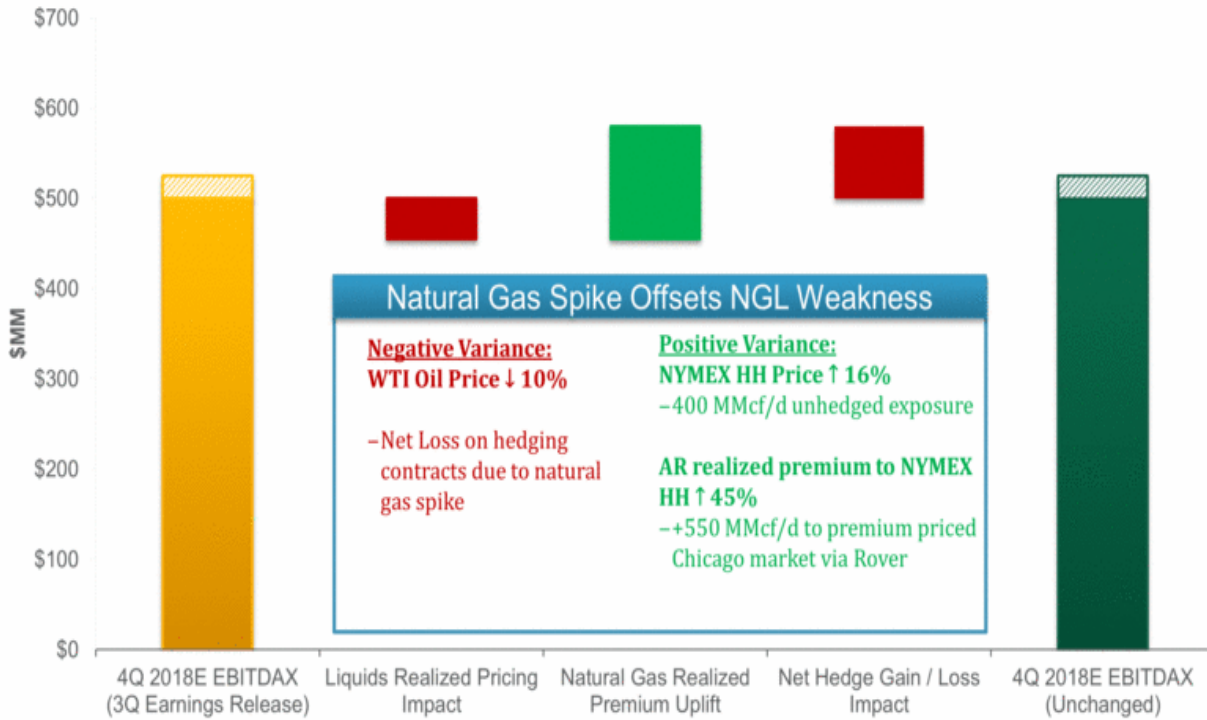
$700
$600
$500
$400
$300
$200
$100
$0

$MM

Natural Gas Spike Offsets NGL Weakness

Negative Variance:
WTI Oil Price ↓ 10%

–Net Loss on hedging contracts due to natural gas spike

Positive Variance:
NYMEX HH Price ↑ 16%
–400 MMcf/d unhedged exposure

AR realized premium to NYMEX HH ↑ 45%
–+550 MMcf/d to premium priced Chicago market via Rover

4Q 2018E EBITDAX (3Q Earnings Release)
Liquids Realized Pricing Impact
Natural Gas Realized Premium Uplift
Net Hedge Gain / Loss Impact
4Q 2018E EBITDAX (Unchanged)